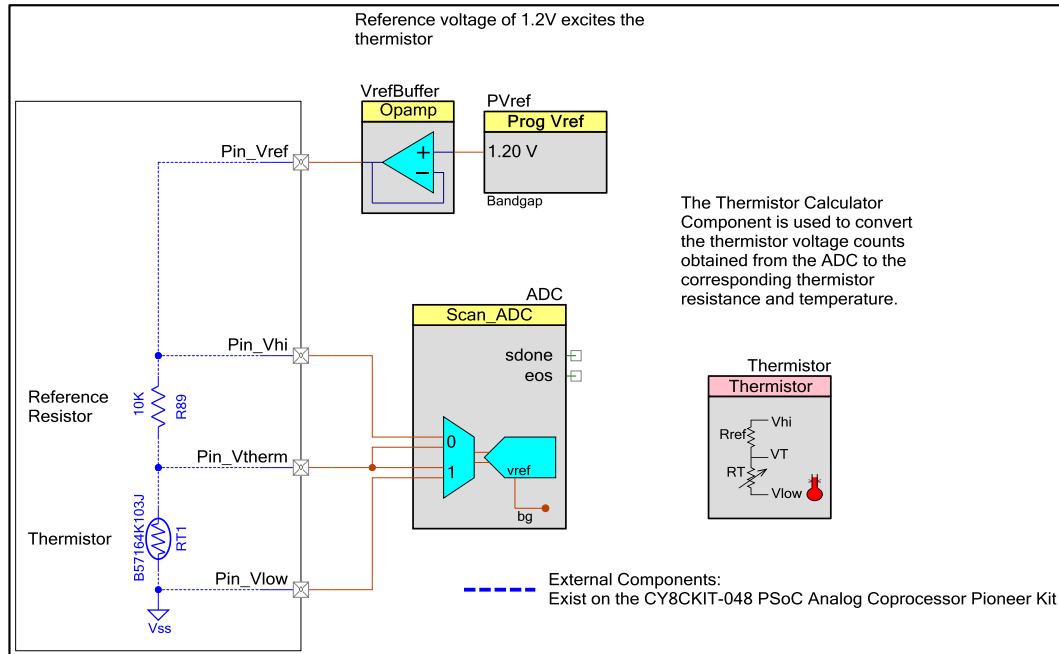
Reference voltage of 1.2V excites the thermistor

VrefBuffer
Opamp

PVref
Prog Vref
1.20 V
Bandgap

Pin_Vref

The Thermistor Calculator Component is used to convert the thermistor voltage counts obtained from the ADC to the corresponding thermistor resistance and temperature.

ADC
Scan_ADC
sdone
eos
0
1
vref
bg

Pin_Vhi

Reference Resistor

10K
R89

Pin_Vtherm

Thermistor

B57164K103J
RT1

Pin_Vlow

Vss

Thermistor
Thermistor
Rref
Vhi
VT
RT
Vlow

External Components:
Exist on the CY8CKIT-048 PSoC Analog Coprocessor Pioneer Kit